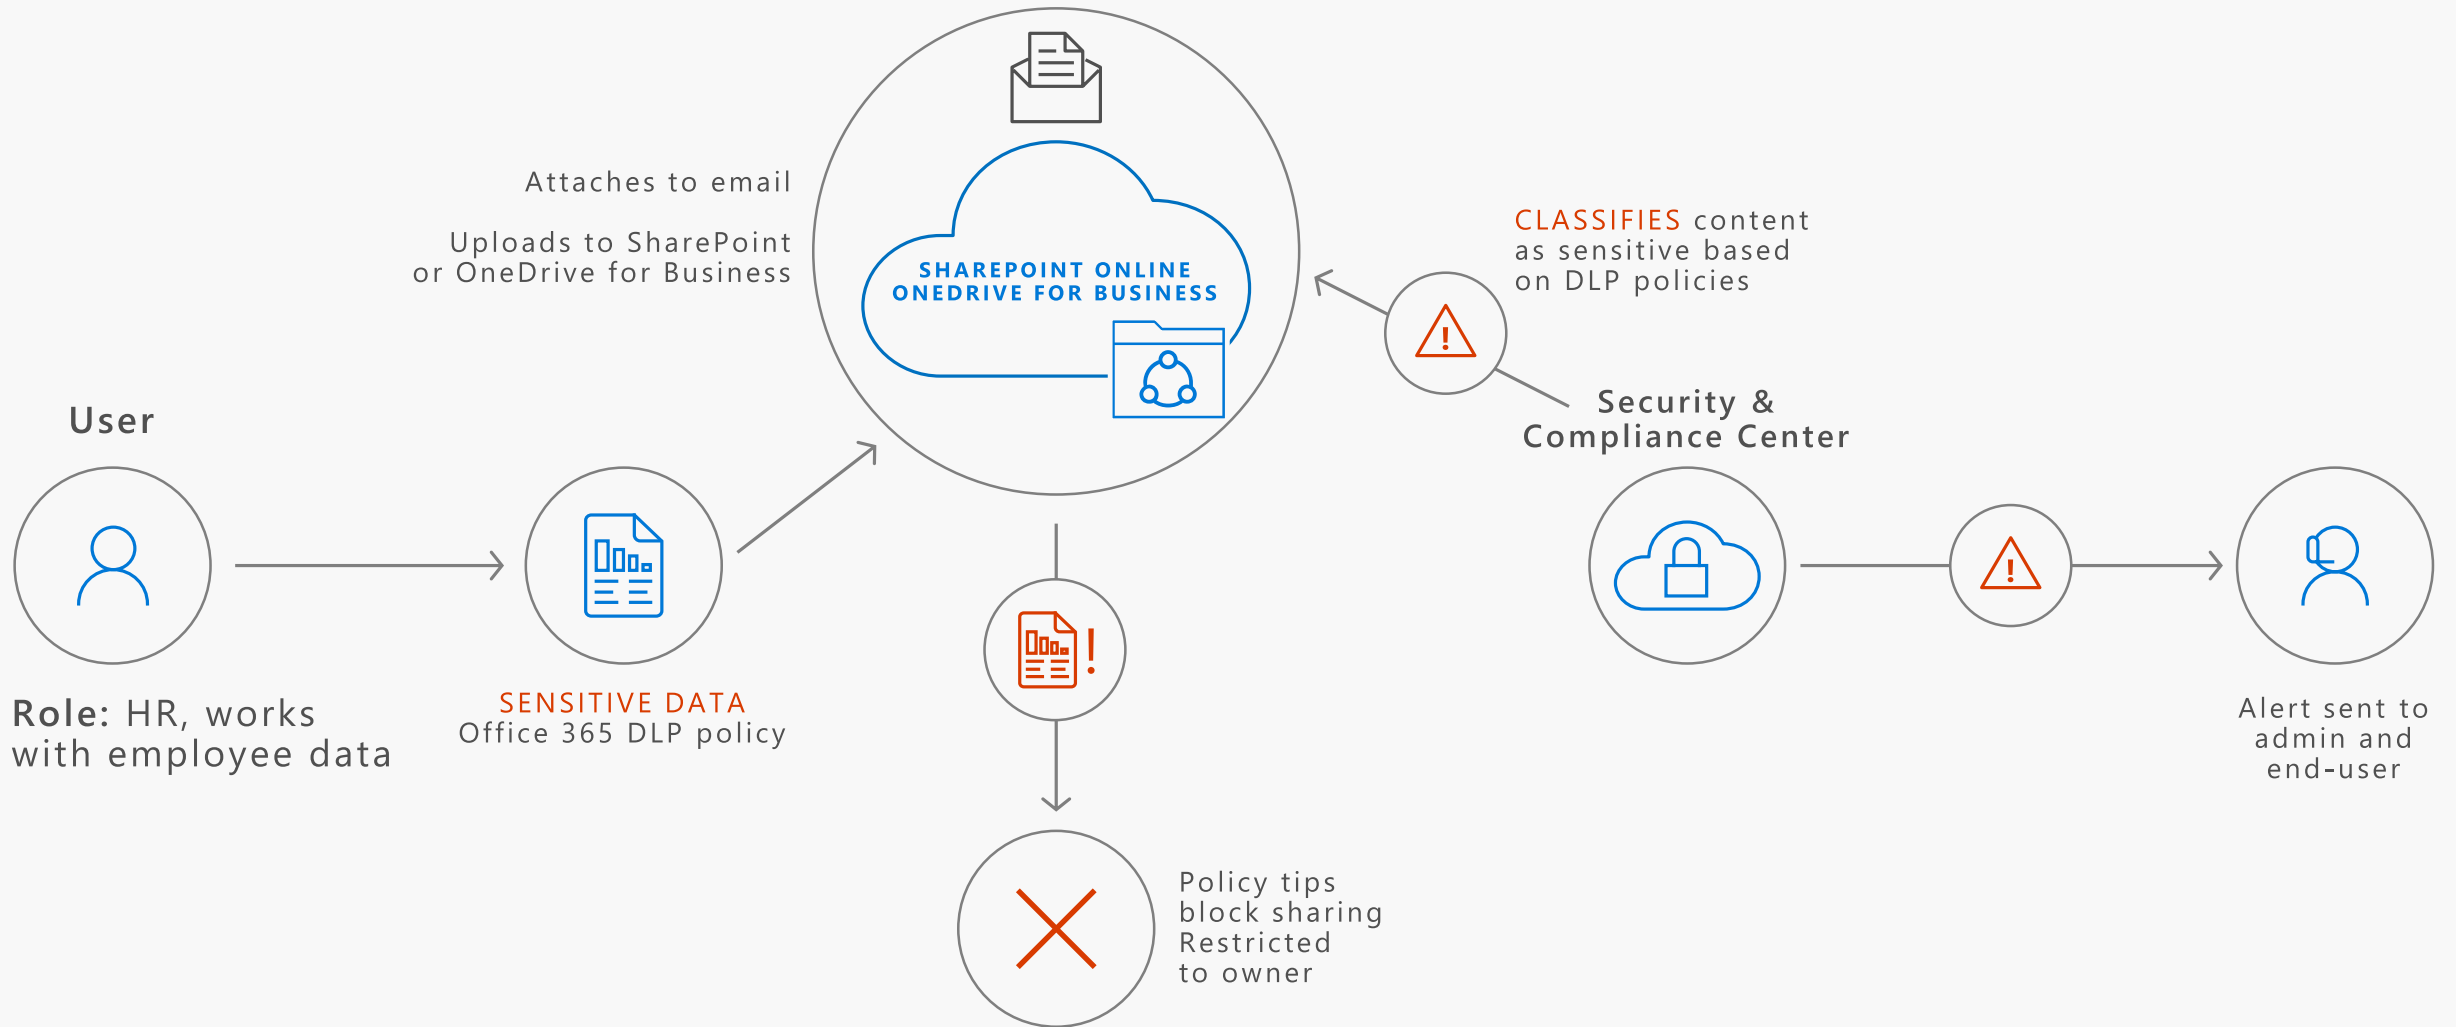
User

Role: HR, works with employee data

SENSITIVE DATA
Office 365 DLP policy

Attaches to email

Uploads to SharePoint or OneDrive for Business

SHAREPOINT ONLINE
ONEDRIVE FOR BUSINESS

Policy tips
block sharing
Restricted
to owner

CLASSIFIES content as sensitive based on DLP policies

Security & Compliance Center

Alert sent to admin and end-user